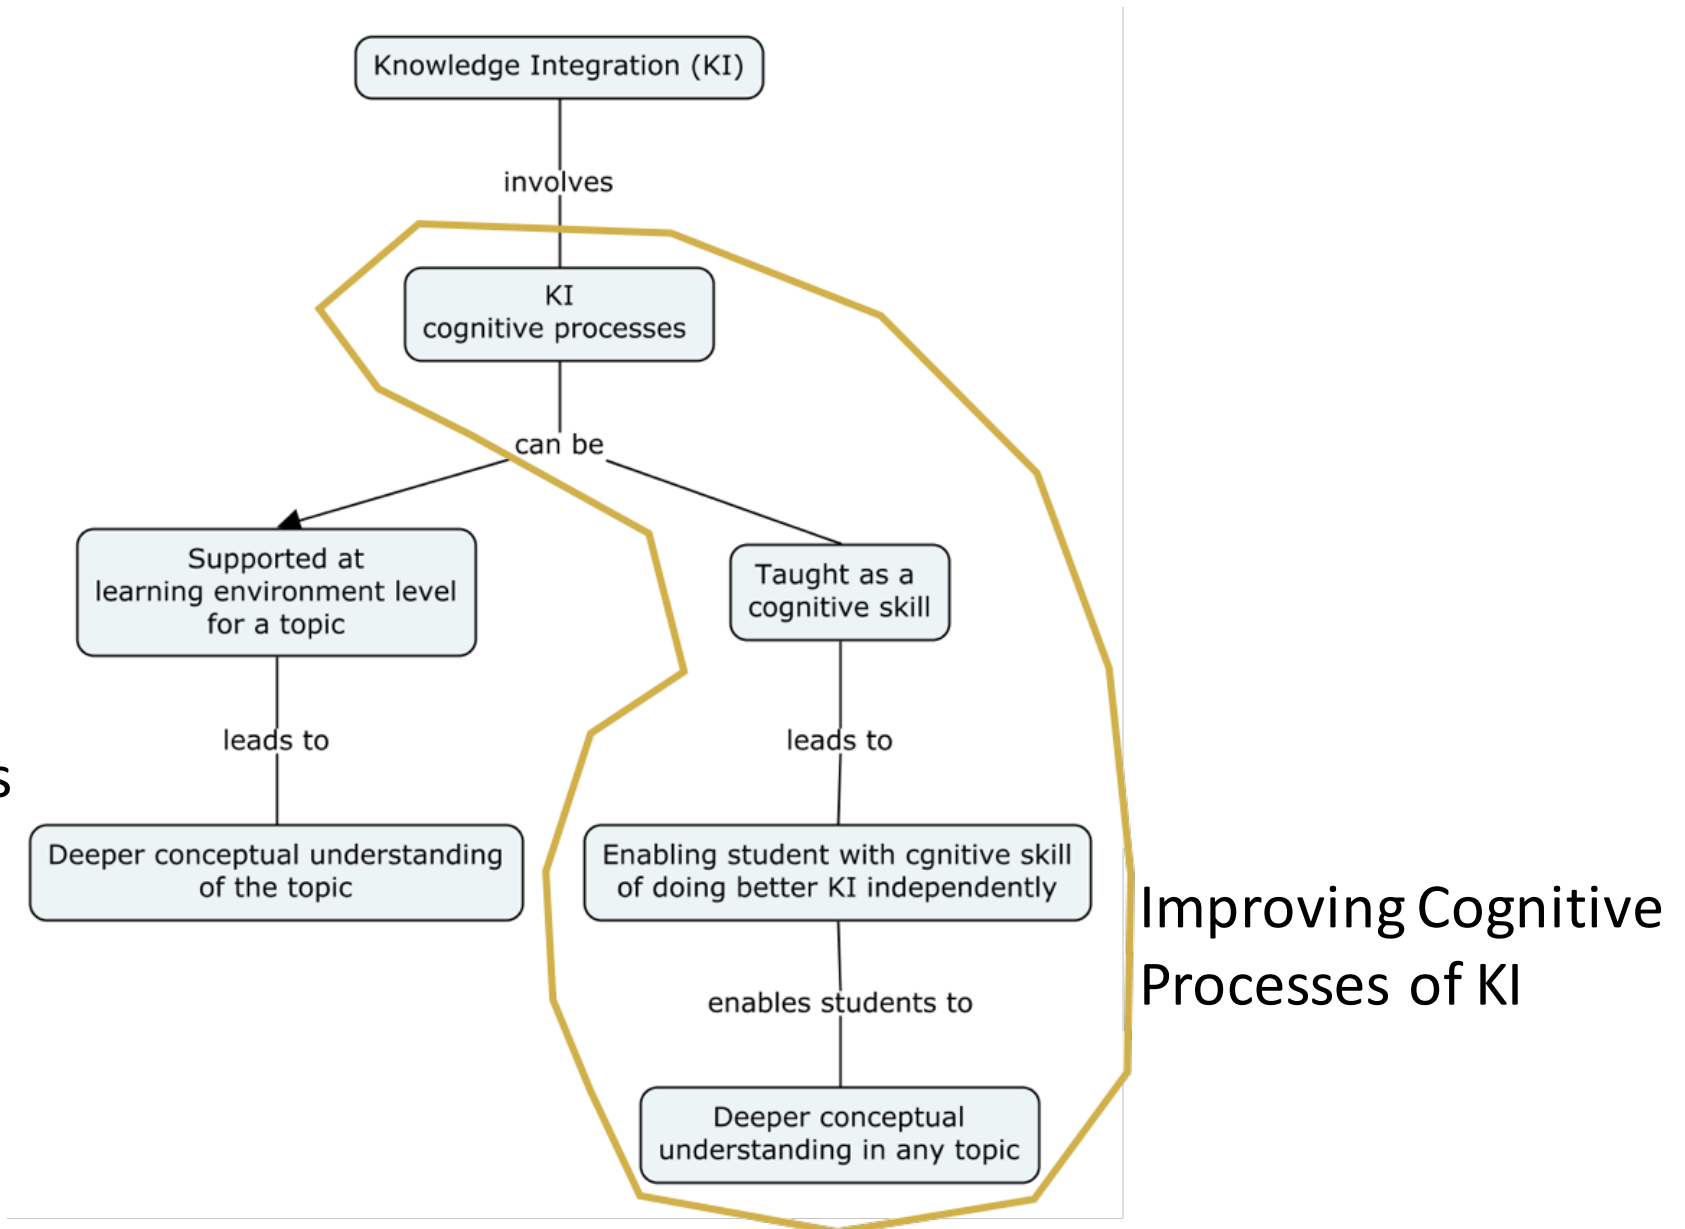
Knowledge Integration (KI)

involves

KI cognitive processes

can be

Supported at learning environment level for a topic

Taught as a cognitive skill

leads to

leads to

Deeper conceptual understanding of the topic

Enabling student with cgnitive skill of doing better KI independently

enables students to

Deeper conceptual understanding in any topic

s

Improving Cognitive Processes of KI